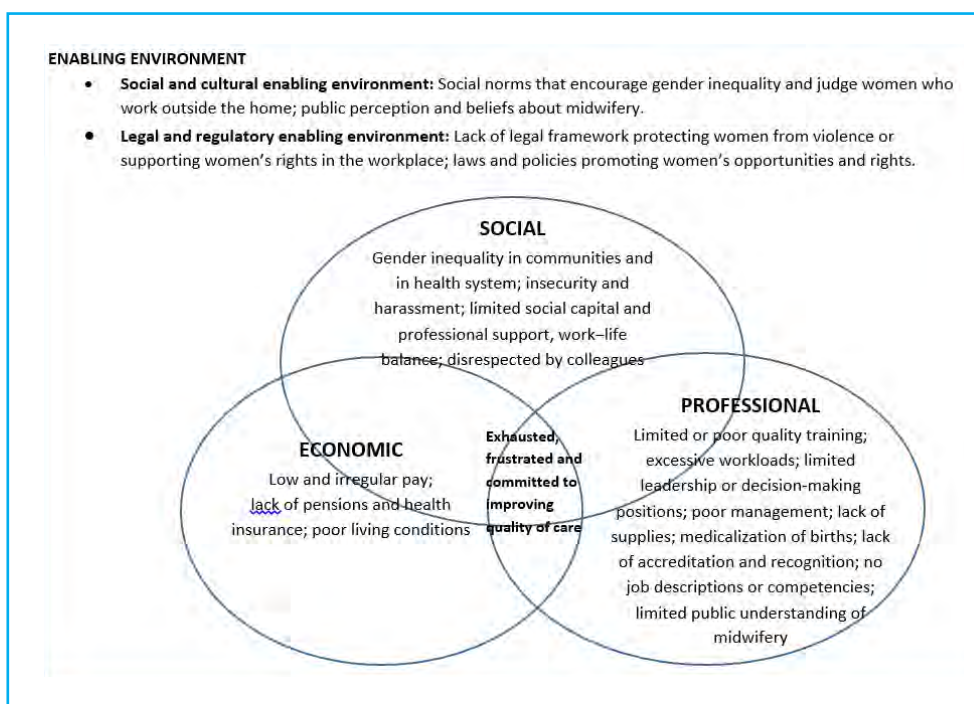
ENABLING ENVIRONMENT

- **Social and cultural enabling environment:** Social norms that encourage gender inequality and judge women who work outside the home; public perception and beliefs about midwifery.
- **Legal and regulatory enabling environment:** Lack of legal framework protecting women from violence or supporting women's rights in the workplace; laws and policies promoting women's opportunities and rights.

SOCIAL
Gender inequality in communities and in health system; insecurity and harassment; limited social capital and professional support, work–life balance; disrespected by colleagues

ECONOMIC
Low and irregular pay; lack of pensions and health insurance; poor living conditions

Exhausted, frustrated and committed to improving quality of care

PROFESSIONAL
Limited or poor quality training; excessive workloads; limited leadership or decision-making positions; poor management; lack of supplies; medicalization of births; lack of accreditation and recognition; no job descriptions or competencies; limited public understanding of midwifery